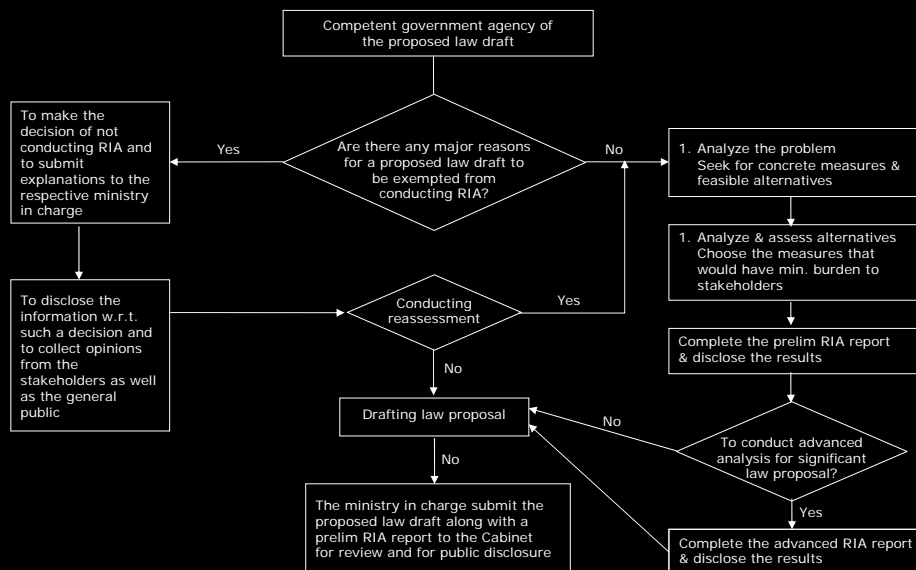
Competent government agency of the proposed law draft

To make the decision of not conducting RIA and to submit explanations to the respective ministry in charge

Yes

Are there any major reasons for a proposed law draft to be exempted from conducting RIA?

No

1. Analyze the problem
Seek for concrete measures & feasible alternatives

1. Analyze & assess alternatives
Choose the measures that would have min. burden to stakeholders

To disclose the information w.r.t. such a decision and to collect opinions from the stakeholders as well as the general public

Conducting reassessment

Yes

Complete the prelim RIA report & disclose the results

No

Drafting law proposal

No

To conduct advanced analysis for significant law proposal?

No

Yes

The ministry in charge submit the proposed law draft along with a prelim RIA report to the Cabinet for review and for public disclosure

Complete the advanced RIA report & disclose the results